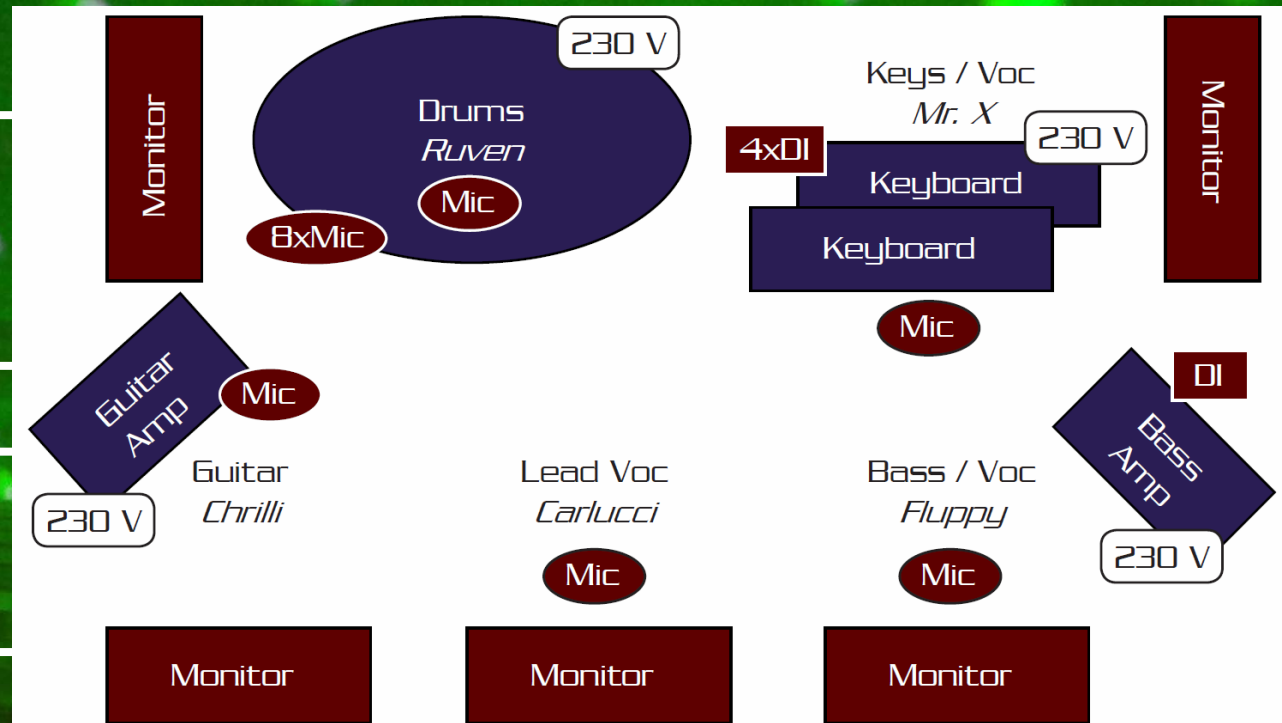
Monitor

230 V

Drums
*Ruven*

Mic

8xMic

Keys / Voc
*Mr. X*

4xDI

230 V

Keyboard

Keyboard

Monitor

Mic

Guitar Amp

Mic

DI

Bass Amp

Guitar
*Chrilli*

230 V

Lead Voc
*Carlucci*

Bass / Voc
*Fluppy*

230 V

Mic

Mic

Monitor

Monitor

Monitor